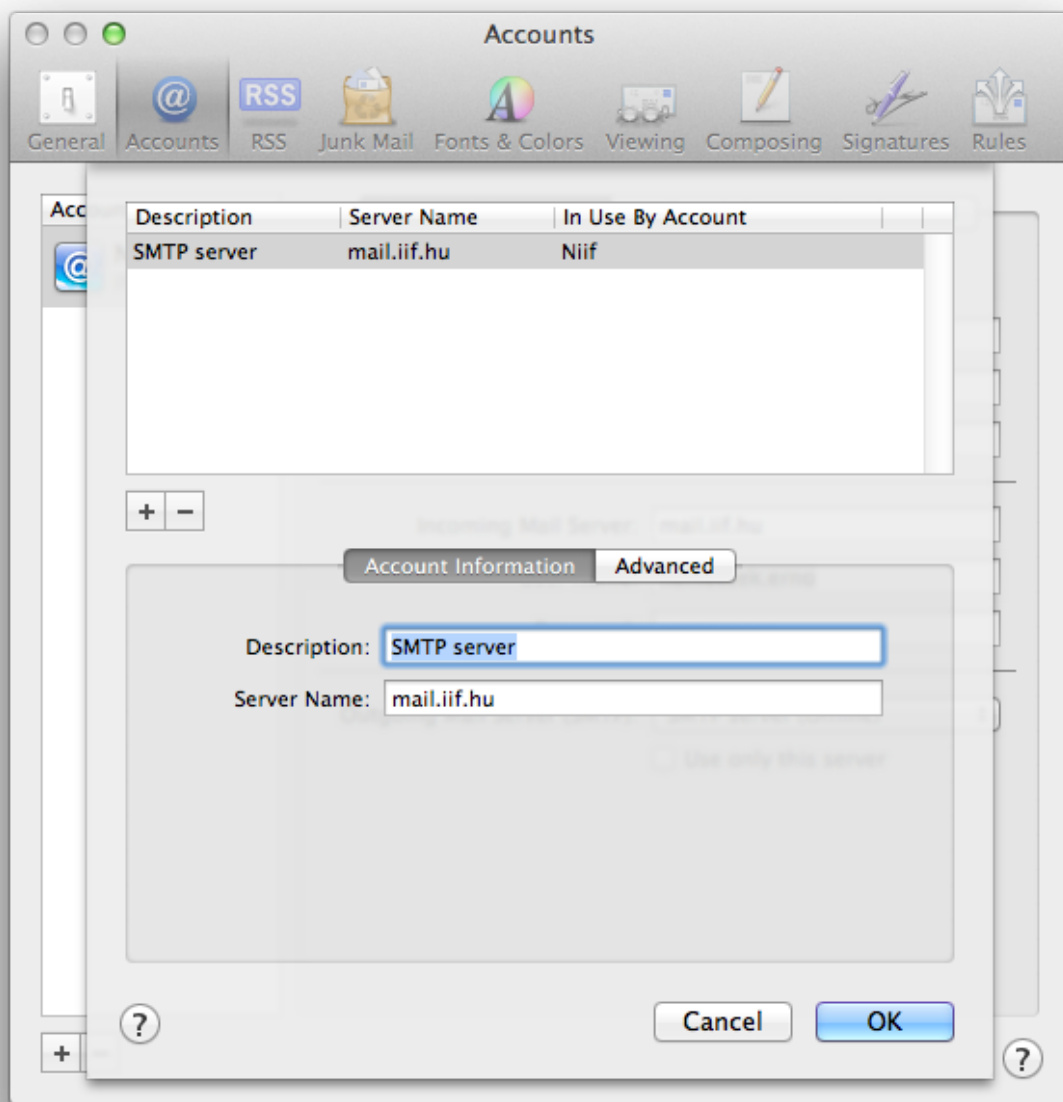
Accounts

General Accounts RSS Junk Mail Fonts & Colors Viewing Composing Signatures Rules

Acc

| Description | Server Name | In Use By Account |
|---|---|---|
| SMTP server | mail.iif.hu | Niif |

+ −

Incoming Mail Server: mail.iif.hu

Account Information Advanced

Description: SMTP server

Server Name: mail.iif.hu

Use only this server

?

Cancel OK

+

?